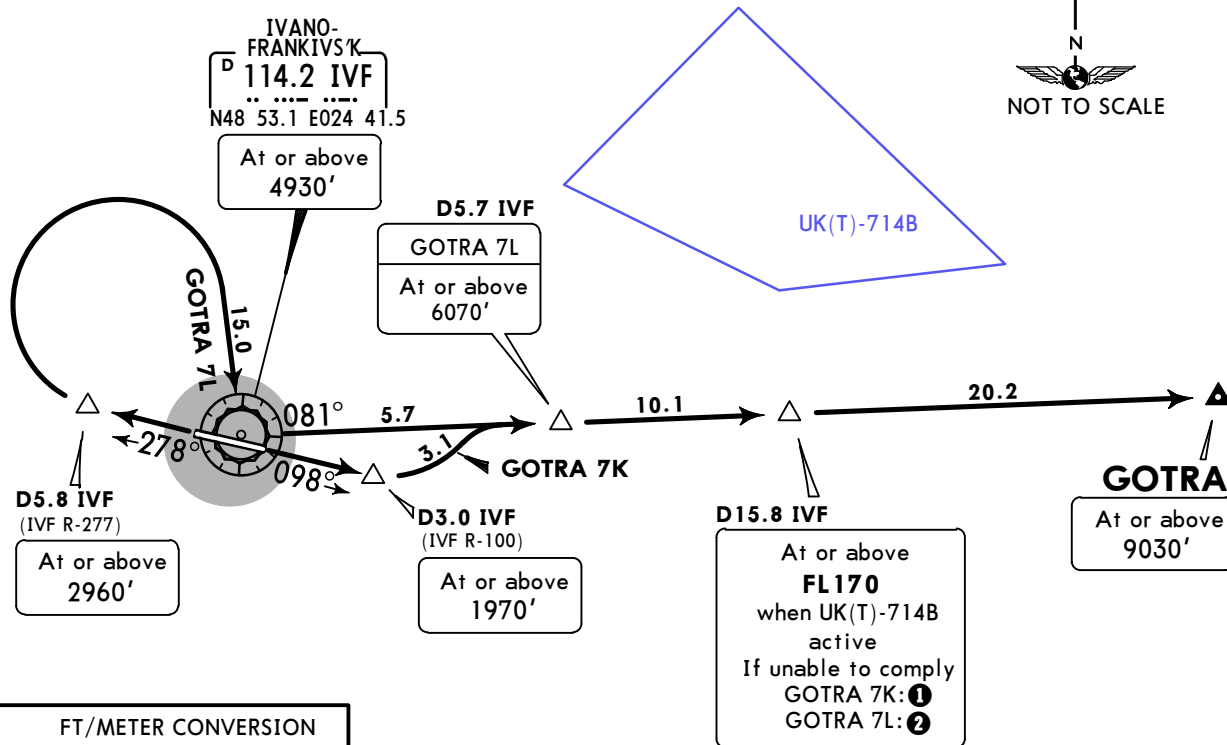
IVANO-FRANKIVS'K
D 114.2 IVF
N48 53.1 E024 41.5

N
NOT TO SCALE

At or above
4930'

D5.7 IVF
GOTRA 7L
At or above
6070'

UK(T)-714B

GOTRA 7L
15.0

081°
5.7
278°
098°
3.1
GOTRA 7K
10.1
20.2

GOTRA
At or above
9030'

D5.8 IVF
(IVF R-277)
At or above
2960'

D3.0 IVF
(IVF R-100)
At or above
1970'

D15.8 IVF
At or above
FL170
when UK(T)-714B
active
If unable to comply
GOTRA 7K: ❶
GOTRA 7L: ❷

FT/METER CONVERSION